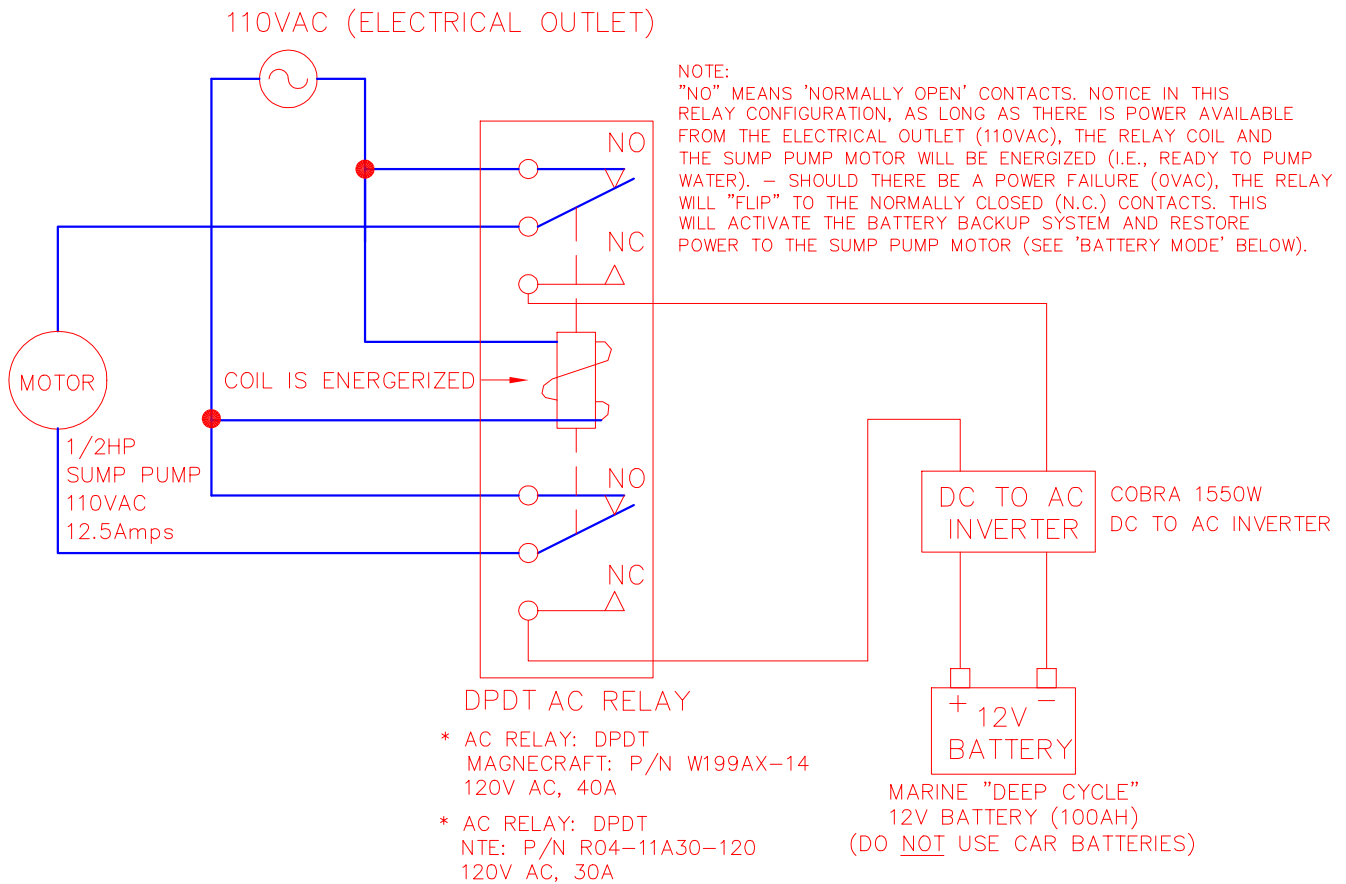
110VAC (ELECTRICAL OUTLET)

NOTE:
"NO" MEANS 'NORMALLY OPEN' CONTACTS. NOTICE IN THIS RELAY CONFIGURATION, AS LONG AS THERE IS POWER AVAILABLE FROM THE ELECTRICAL OUTLET (110VAC), THE RELAY COIL AND THE SUMP PUMP MOTOR WILL BE ENERGIZED (I.E., READY TO PUMP WATER). – SHOULD THERE BE A POWER FAILURE (0VAC), THE RELAY WILL "FLIP" TO THE NORMALLY CLOSED (N.C.) CONTACTS. THIS WILL ACTIVATE THE BATTERY BACKUP SYSTEM AND RESTORE POWER TO THE SUMP PUMP MOTOR (SEE 'BATTERY MODE' BELOW).

NO

NC

MOTOR

COIL IS ENERGERIZED

1/2HP
SUMP PUMP
110VAC
12.5Amps

NO

DC TO AC INVERTER

COBRA 1550W
DC TO AC INVERTER

NC

DPDT AC RELAY

* AC RELAY: DPDT
MAGNECRAFT: P/N W199AX-14
120V AC, 40A

* AC RELAY: DPDT
NTE: P/N R04-11A30-120
120V AC, 30A

+ 12V −
BATTERY

MARINE "DEEP CYCLE"
12V BATTERY (100AH)
(DO NOT USE CAR BATTERIES)